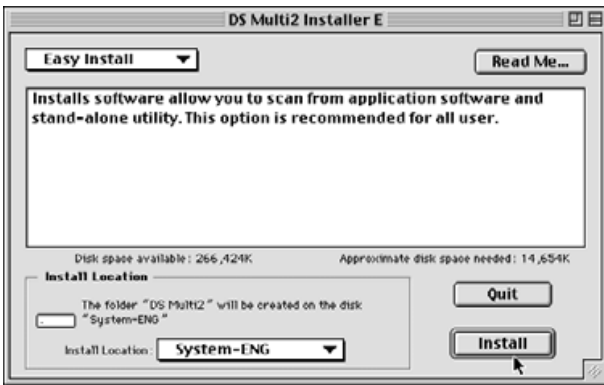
DS Multi2 Installer E

Easy Install

Read Me...

Installs software allow you to scan from application software and stand-alone utility. This option is recommended for all user.

Disk space available : 266,424K

Approximate disk space needed : 14,654K

Install Location

The folder "DS Multi2" will be created on the disk "System-ENG"

Install Location : System-ENG

Quit

Install